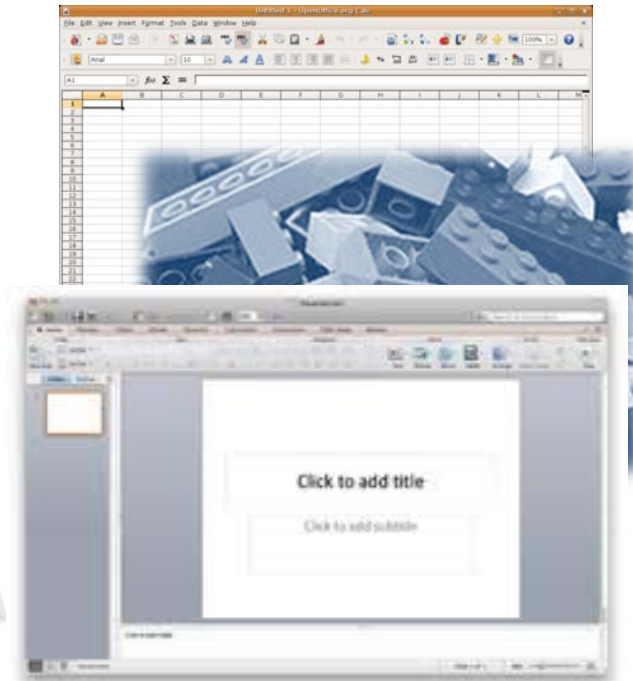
Untitled 1 - OpenOffice.org Calc

File Edit View Insert Format Tools Data Window Help

Arial 10 100%

A1 $f\!x$ $\Sigma$ =

| | A | B | C | D | E | F | G | H | I | J | K | L | M |
|---|---|---|---|---|---|---|---|---|---|---|---|---|---|
| 1 | | | | | | | | | | | | | |
| 2 | | | | | | | | | | | | | |
| 3 | | | | | | | | | | | | | |
| 4 | | | | | | | | | | | | | |
| 5 | | | | | | | | | | | | | |
| 6 | | | | | | | | | | | | | |
| 7 | | | | | | | | | | | | | |
| 8 | | | | | | | | | | | | | |
| 9 | | | | | | | | | | | | | |
| 10 | | | | | | | | | | | | | |
| 11 | | | | | | | | | | | | | |
| 12 | | | | | | | | | | | | | |
| 13 | | | | | | | | | | | | | |
| 14 | | | | | | | | | | | | | |
| 15 | | | | | | | | | | | | | |
| 16 | | | | | | | | | | | | | |
| 17 | | | | | | | | | | | | | |
| 18 | | | | | | | | | | | | | |
| 19 | | | | | | | | | | | | | |
| 20 | | | | | | | | | | | | | |
| 21 | | | | | | | | | | | | | |
| 22 | | | | | | | | | | | | | |

Presentation1

Click to add title

Click to add subtitle

Click to add notes